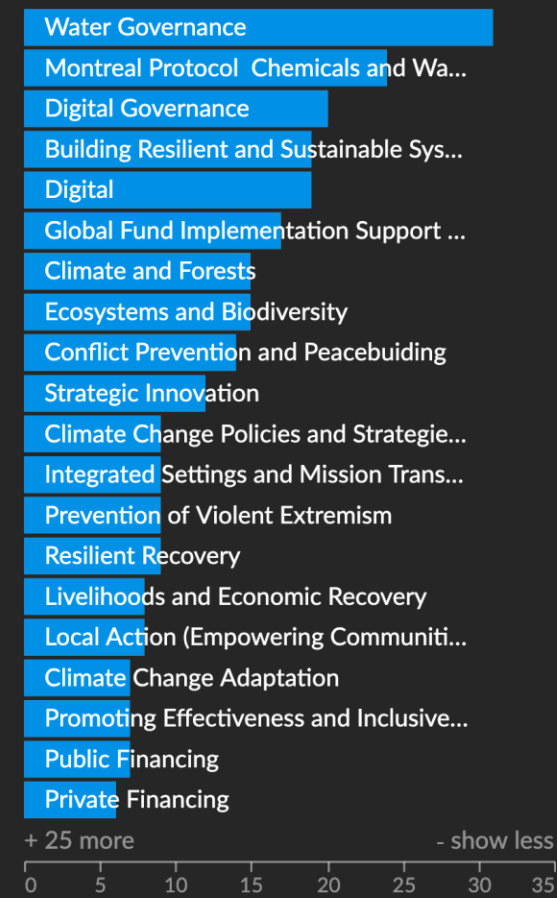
Water Governance
Montreal Protocol Chemicals and Wa...
Digital Governance
Building Resilient and Sustainable Sys...
Digital
Global Fund Implementation Support ...
Climate and Forests
Ecosystems and Biodiversity
Conflict Prevention and Peacebuiding
Strategic Innovation
Climate Change Policies and Strategie...
Integrated Settings and Mission Trans...
Prevention of Violent Extremism
Resilient Recovery
Livelihoods and Economic Recovery
Local Action (Empowering Communiti...
Climate Change Adaptation
Promoting Effectiveness and Inclusive...
Public Financing
Private Financing
+ 25 more
- show less
0 5 10 15 20 25 30 35